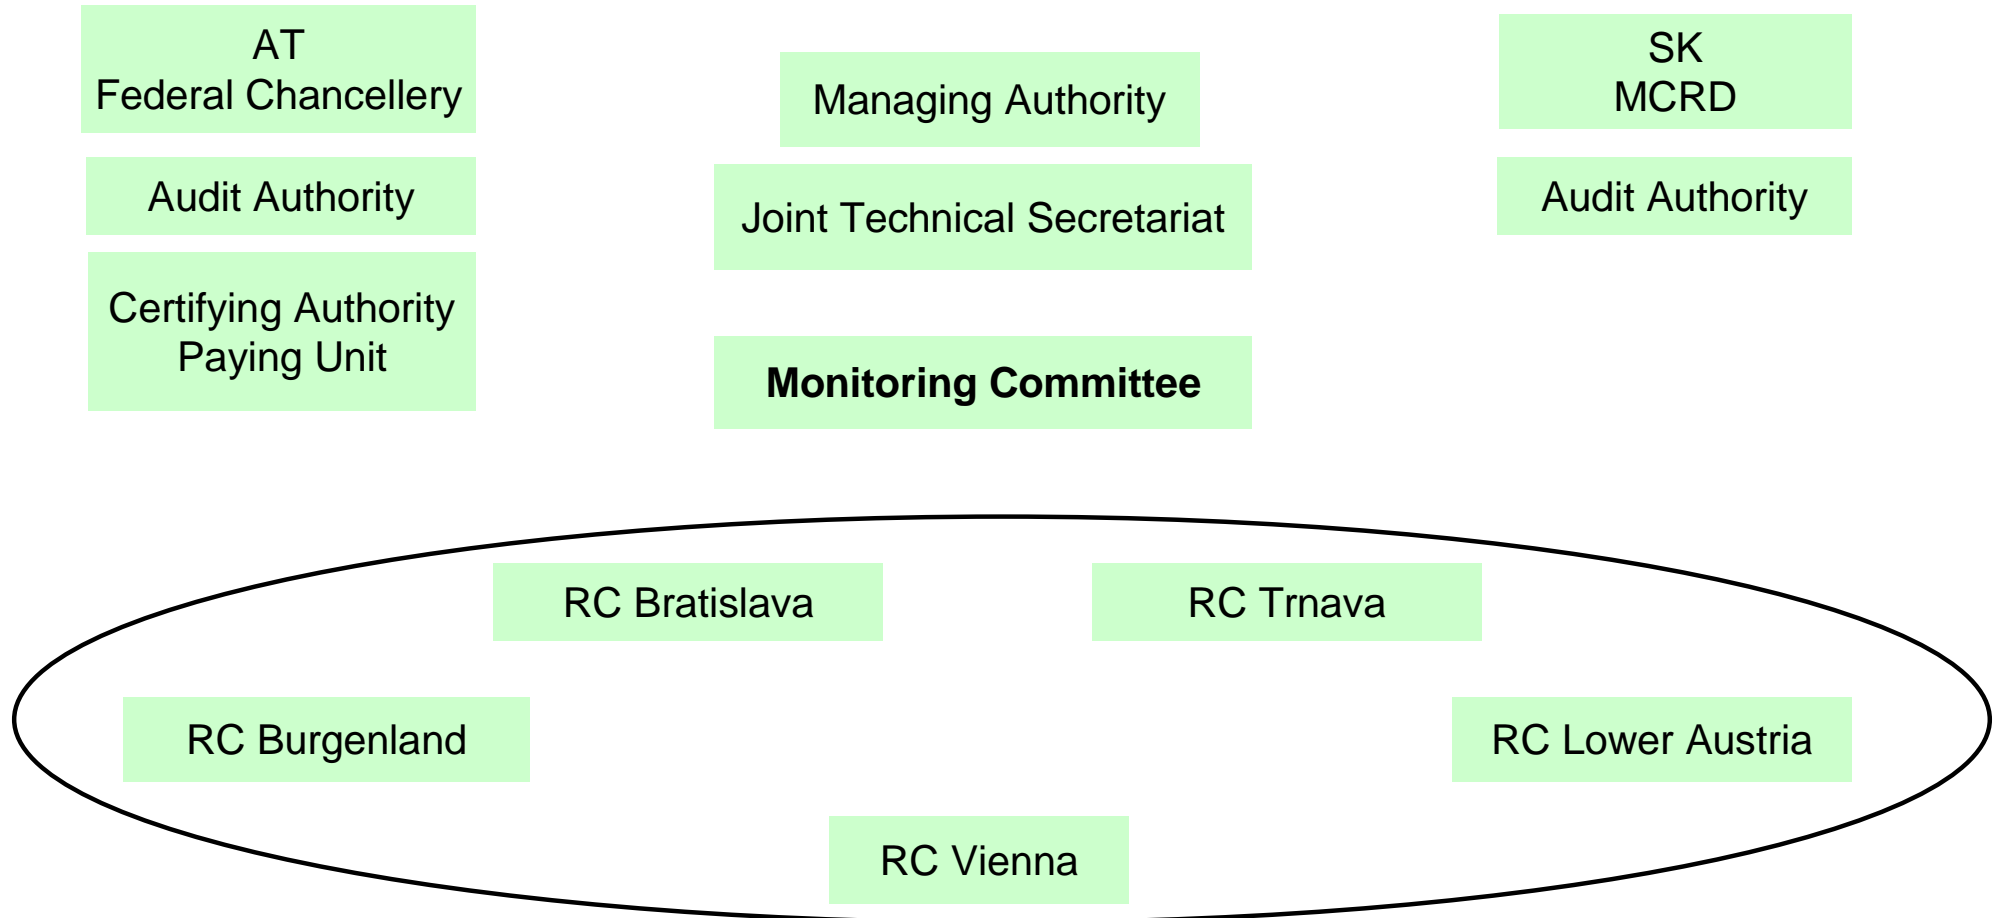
AT
Federal Chancellery

Audit Authority

Certifying Authority
Paying Unit

Managing Authority

Joint Technical Secretariat

**Monitoring Committee**

SK
MCRD

Audit Authority

RC Bratislava

RC Trnava

RC Burgenland

RC Lower Austria

RC Vienna